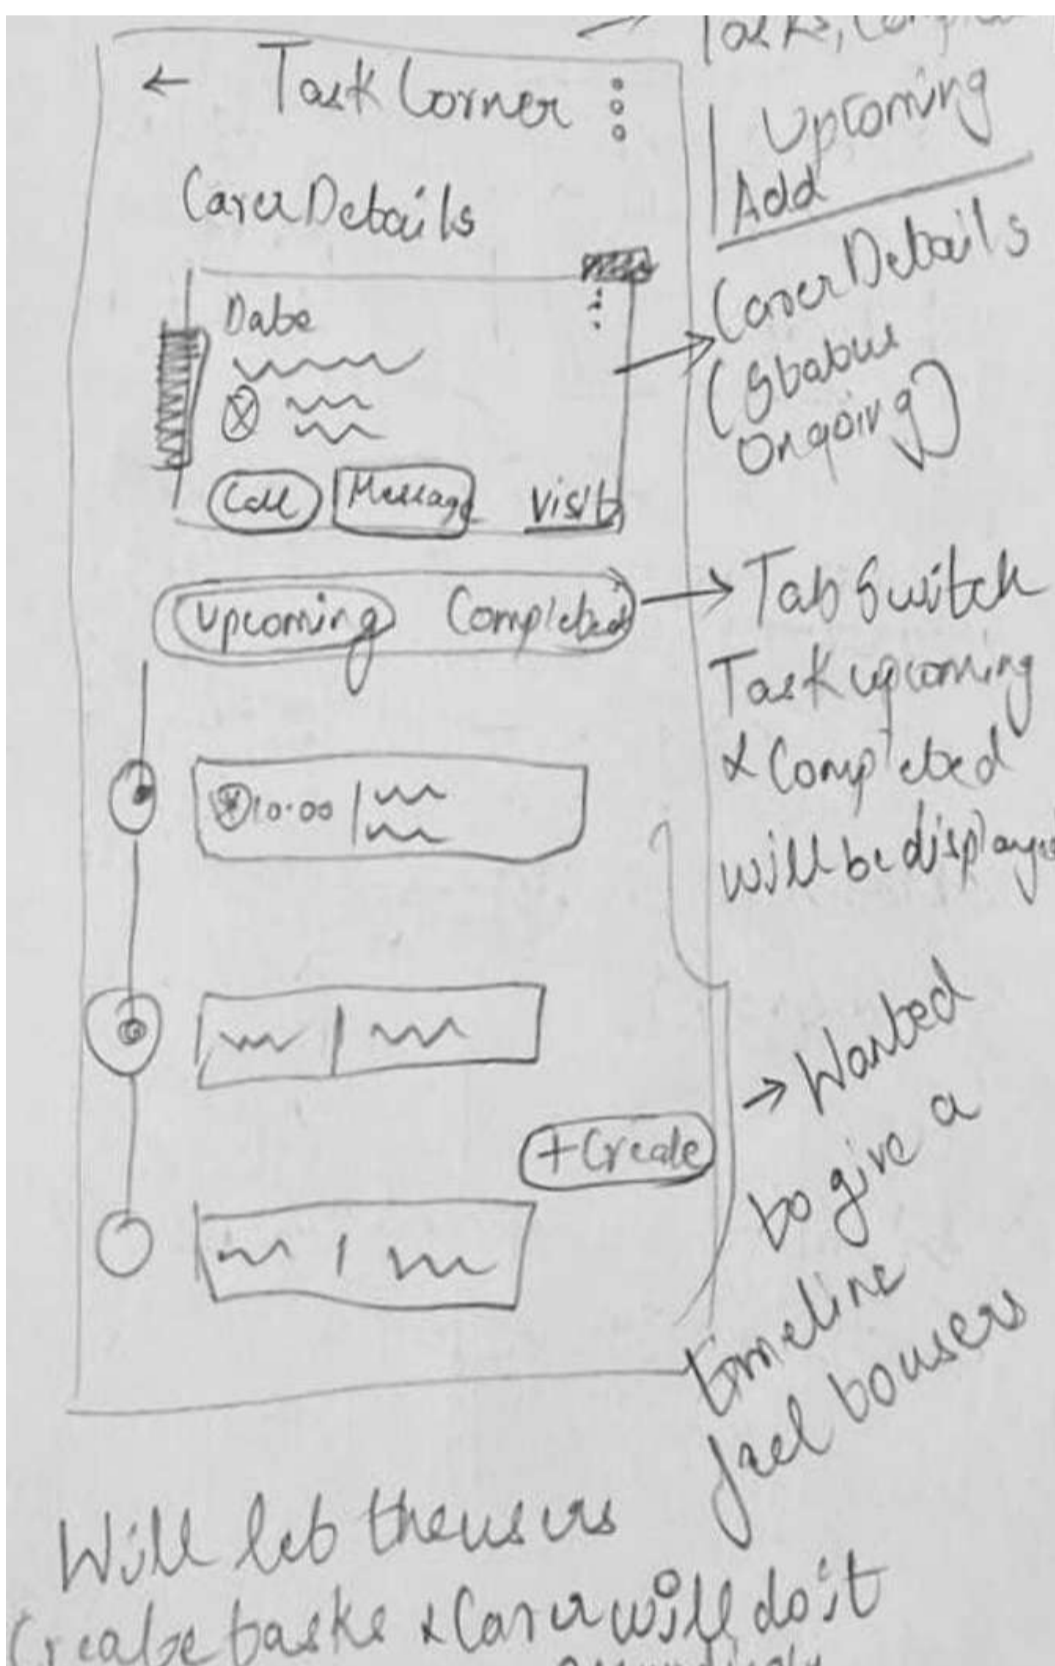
← Task Corner ⋮

Carer Details

Date

Call Message Visit

Upcoming Completed

10:00

+ Create

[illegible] Tasks, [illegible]
Upcoming
Add

Carer Details (Status Ongoing)

→ Tab Switch Task upcoming & Completed will be displayed

→ Wanted to give a timeline feel to users

Will let the users create tasks & Carer will do it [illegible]